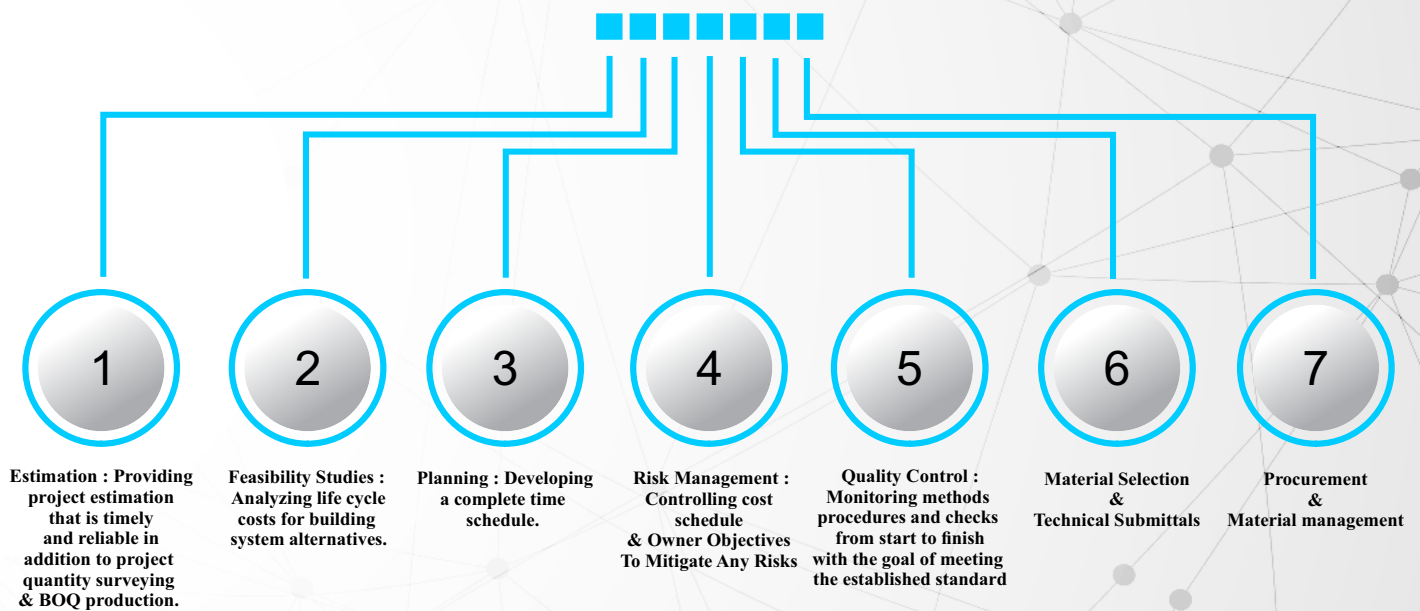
1

Estimation : Providing project estimation that is timely and reliable in addition to project quantity surveying & BOQ production.

2

Feasibility Studies : Analyzing life cycle costs for building system alternatives.

3

Planning : Developing a complete time schedule.

4

Risk Management : Controlling cost schedule & Owner Objectives To Mitigate Any Risks

5

Quality Control : Monitoring methods procedures and checks from start to finish with the goal of meeting the established standard

6

Material Selection & Technical Submittals

7

Procurement & Material management